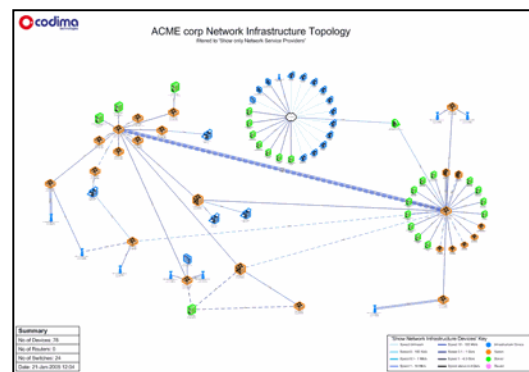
codima

ACME corp Network Infrastructure Topology
filtered to 'Show only Network Service Providers'

Summary
No of Devices: 76
No of Routers: 6
No of Switches: 24
Date: 21-Jan-2005 10:04

Show Network Infrastructure Devices' Key
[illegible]